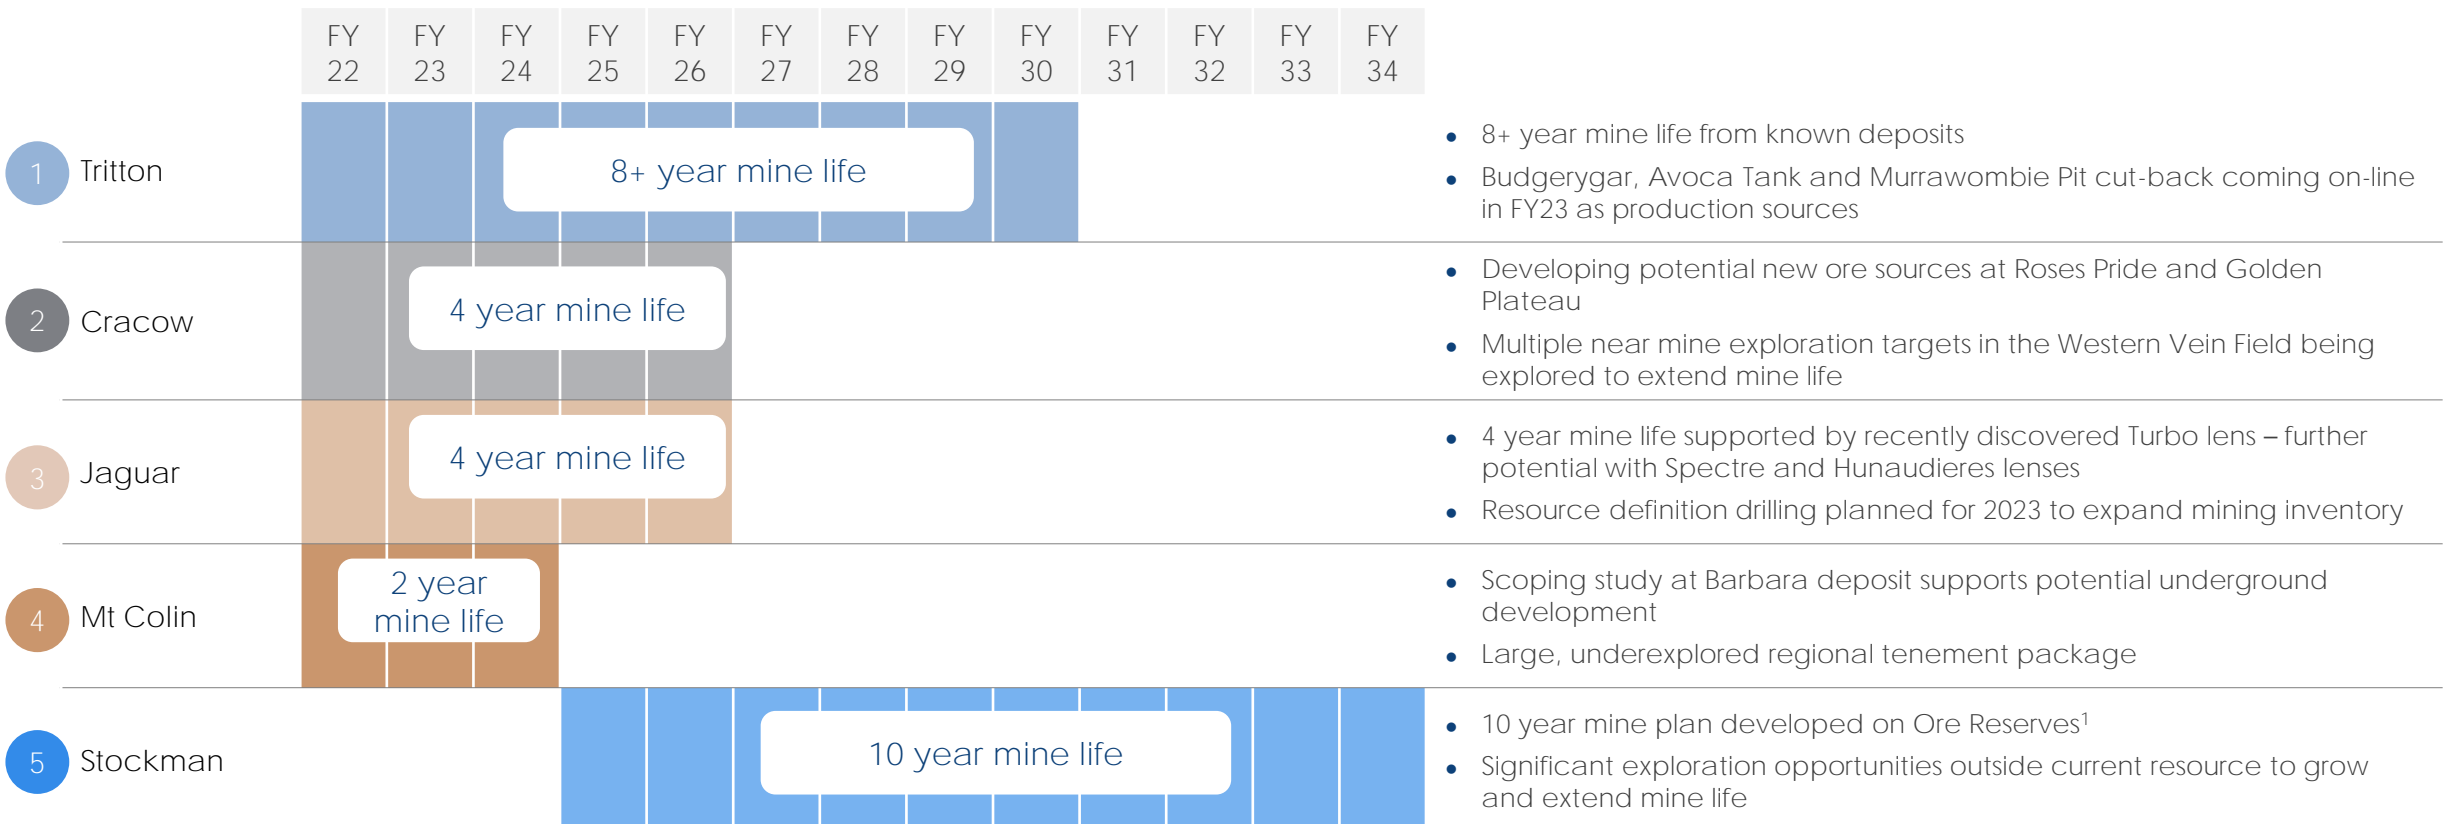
| | FY 22 | FY 23 | FY 24 | FY 25 | FY 26 | FY 27 | FY 28 | FY 29 | FY 30 | FY 31 | FY 32 | FY 33 | FY 34 |
|---|---|---|---|---|---|---|---|---|---|---|---|---|---|

1 Tritton

8+ year mine life

• 8+ year mine life from known deposits
• Budgerygar, Avoca Tank and Murrawombie Pit cut-back coming on-line in FY23 as production sources

2 Cracow

4 year mine life

• Developing potential new ore sources at Roses Pride and Golden Plateau
• Multiple near mine exploration targets in the Western Vein Field being explored to extend mine life

3 Jaguar

4 year mine life

• 4 year mine life supported by recently discovered Turbo lens – further potential with Spectre and Hunaudieres lenses
• Resource definition drilling planned for 2023 to expand mining inventory

4 Mt Colin

2 year mine life

• Scoping study at Barbara deposit supports potential underground development
• Large, underexplored regional tenement package

5 Stockman

10 year mine life

• 10 year mine plan developed on Ore Reserves$^1$
• Significant exploration opportunities outside current resource to grow and extend mine life